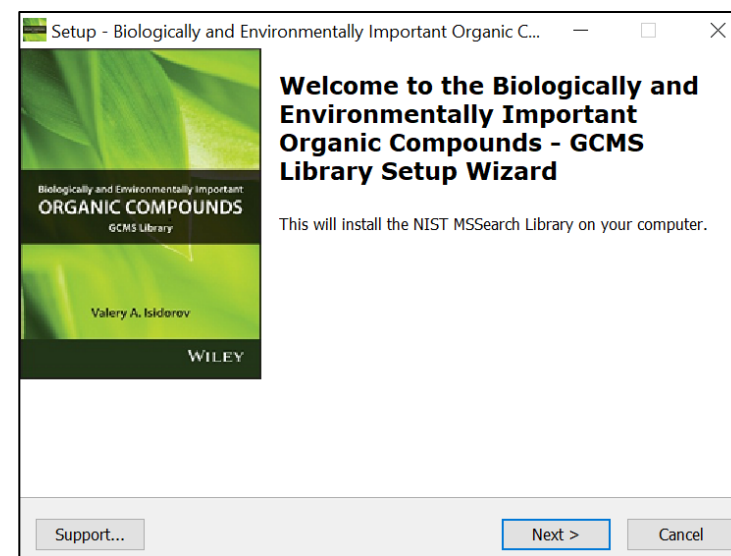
Setup - Biologically and Environmentally Important Organic C...

Biologically and Environmentally Important
ORGANIC COMPOUNDS
GCMS Library

Valery A. Isidorov

WILEY

Welcome to the Biologically and Environmentally Important Organic Compounds - GCMS Library Setup Wizard

This will install the NIST MSSearch Library on your computer.

Support...

Next >

Cancel